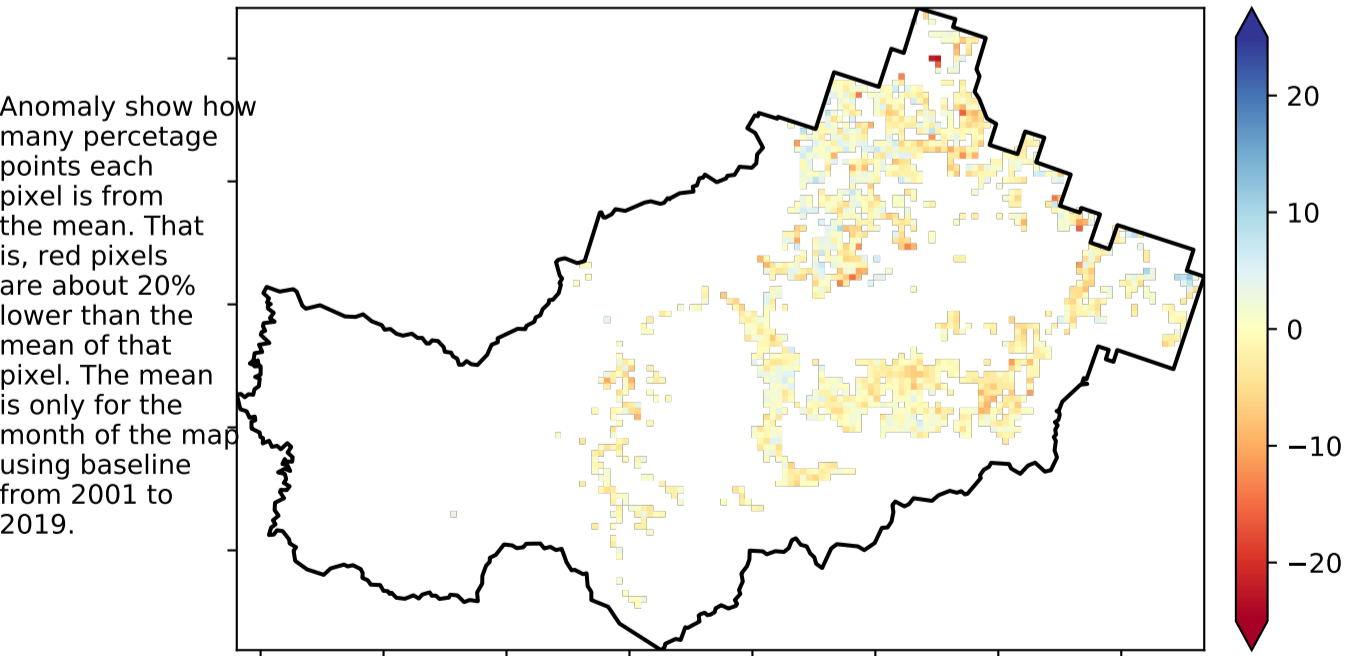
Anomaly show how many percetage points each pixel is from the mean. That is, red pixels are about 20% lower than the mean of that pixel. The mean is only for the month of the map using baseline from 2001 to 2019.

20
10
0
−10
−20